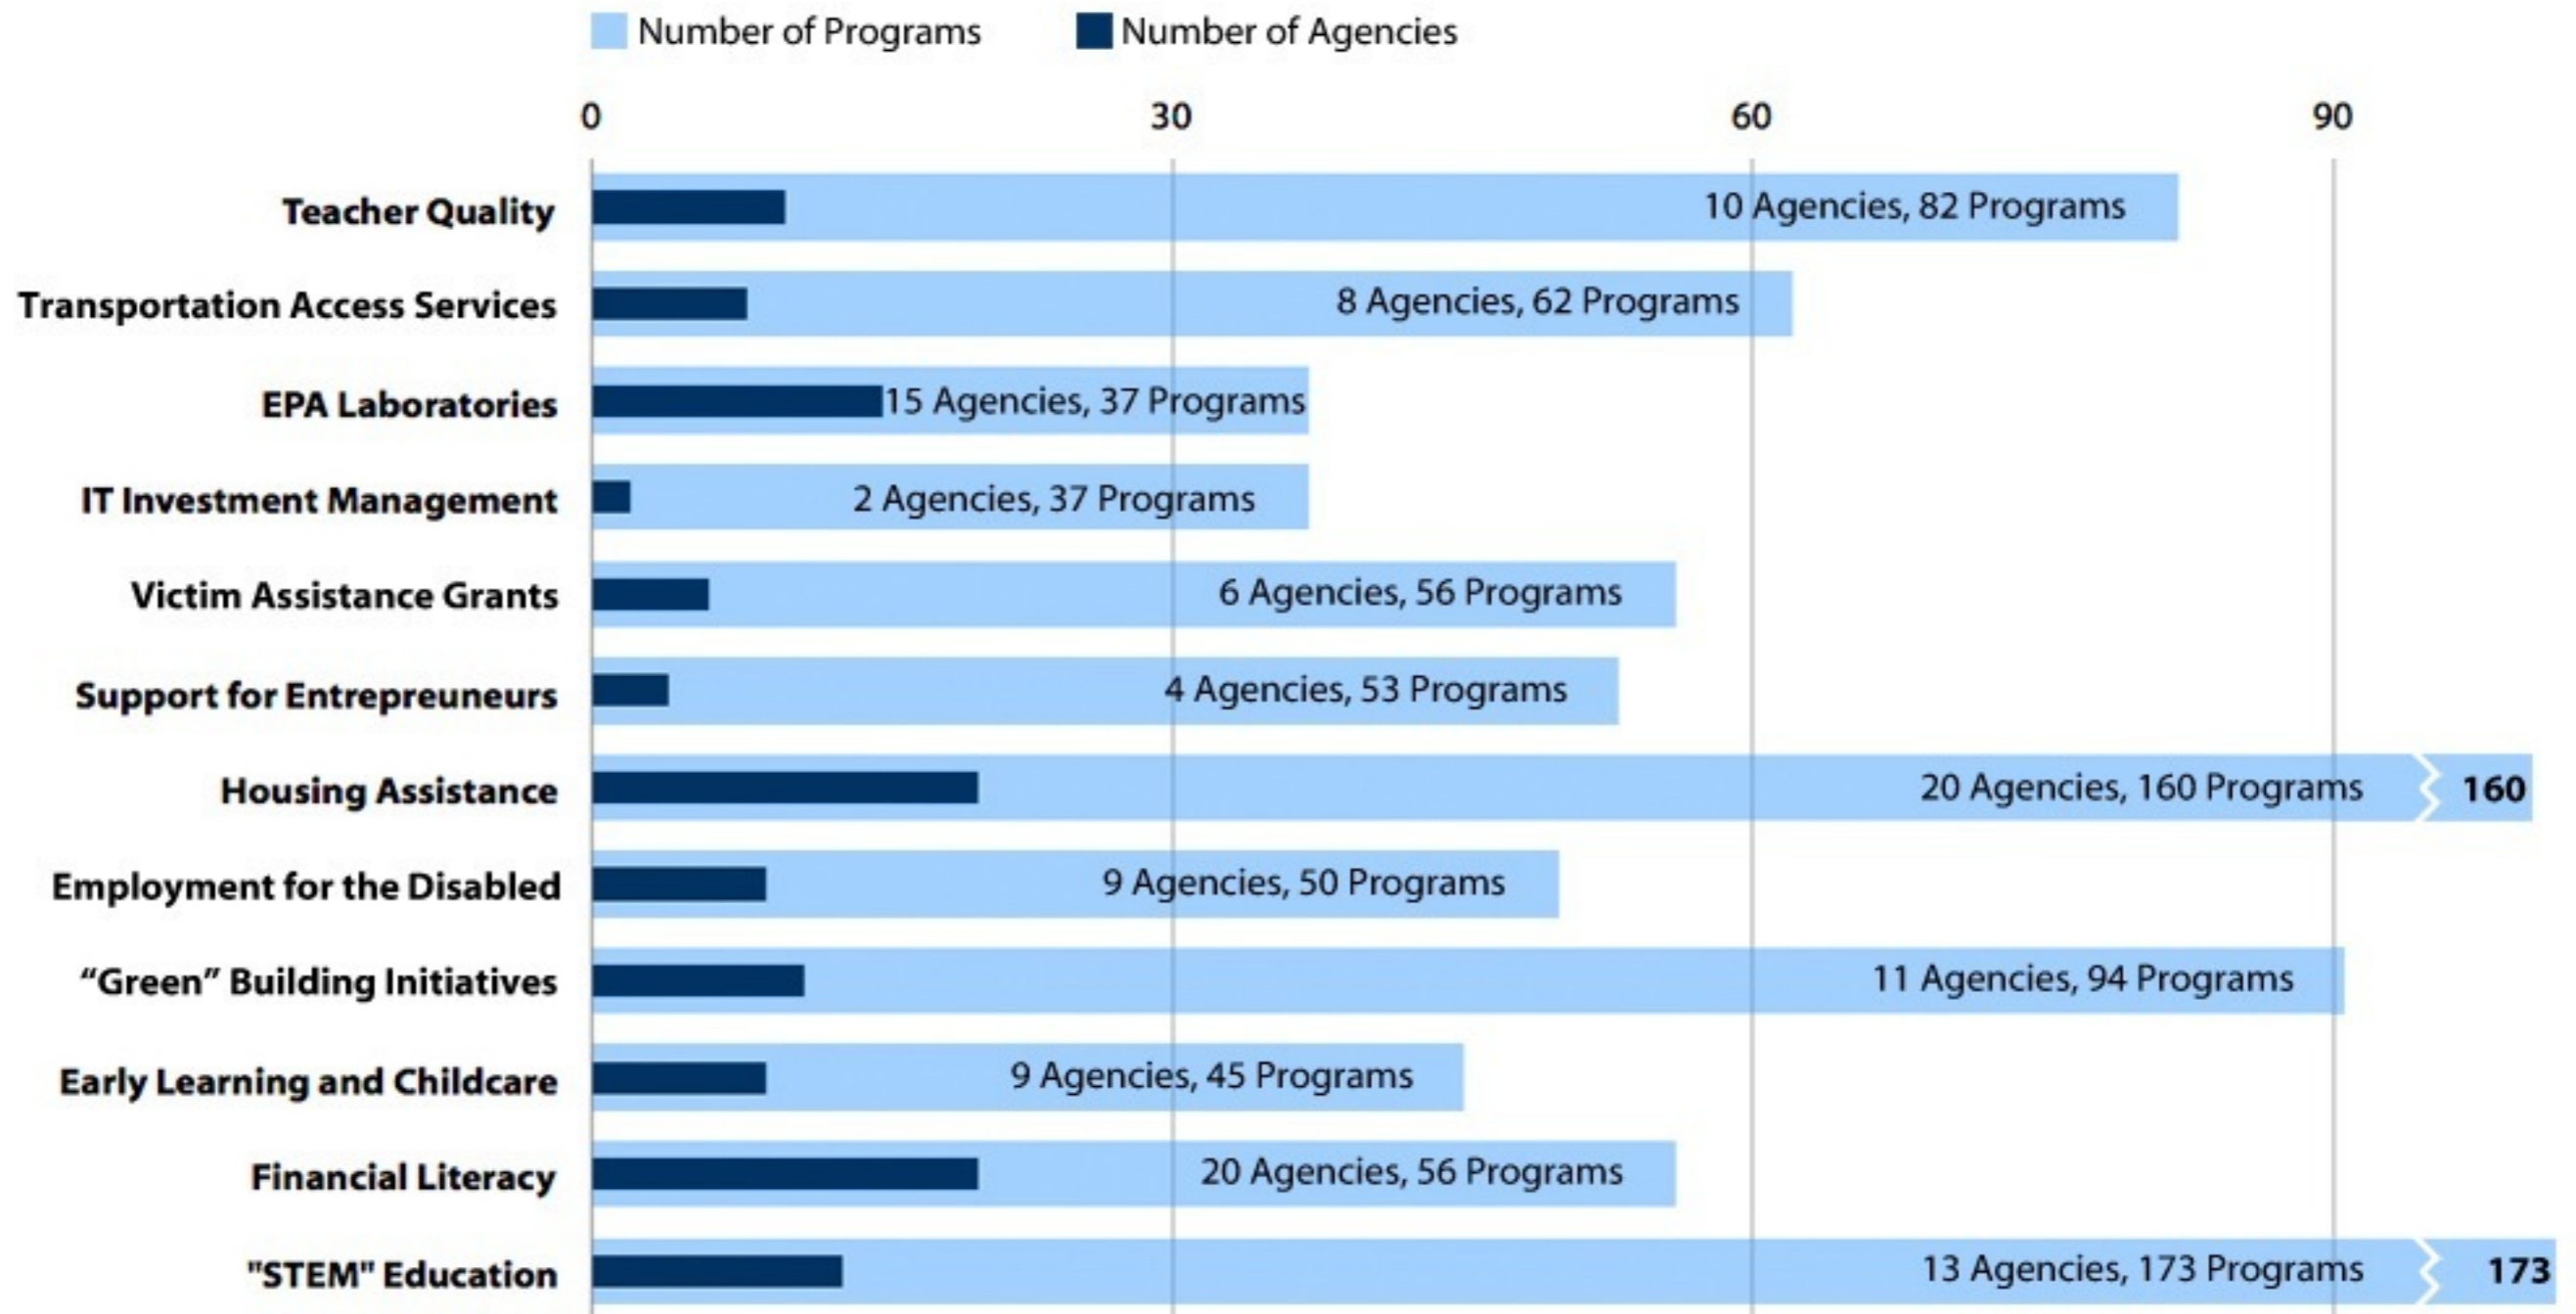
Number of Programs
Number of Agencies

0
30
60
90

Teacher Quality
10 Agencies, 82 Programs

Transportation Access Services
8 Agencies, 62 Programs

EPA Laboratories
15 Agencies, 37 Programs

IT Investment Management
2 Agencies, 37 Programs

Victim Assistance Grants
6 Agencies, 56 Programs

Support for Entrepreneurs
4 Agencies, 53 Programs

Housing Assistance
20 Agencies, 160 Programs
160

Employment for the Disabled
9 Agencies, 50 Programs

“Green” Building Initiatives
11 Agencies, 94 Programs

Early Learning and Childcare
9 Agencies, 45 Programs

Financial Literacy
20 Agencies, 56 Programs

"STEM" Education
13 Agencies, 173 Programs
173